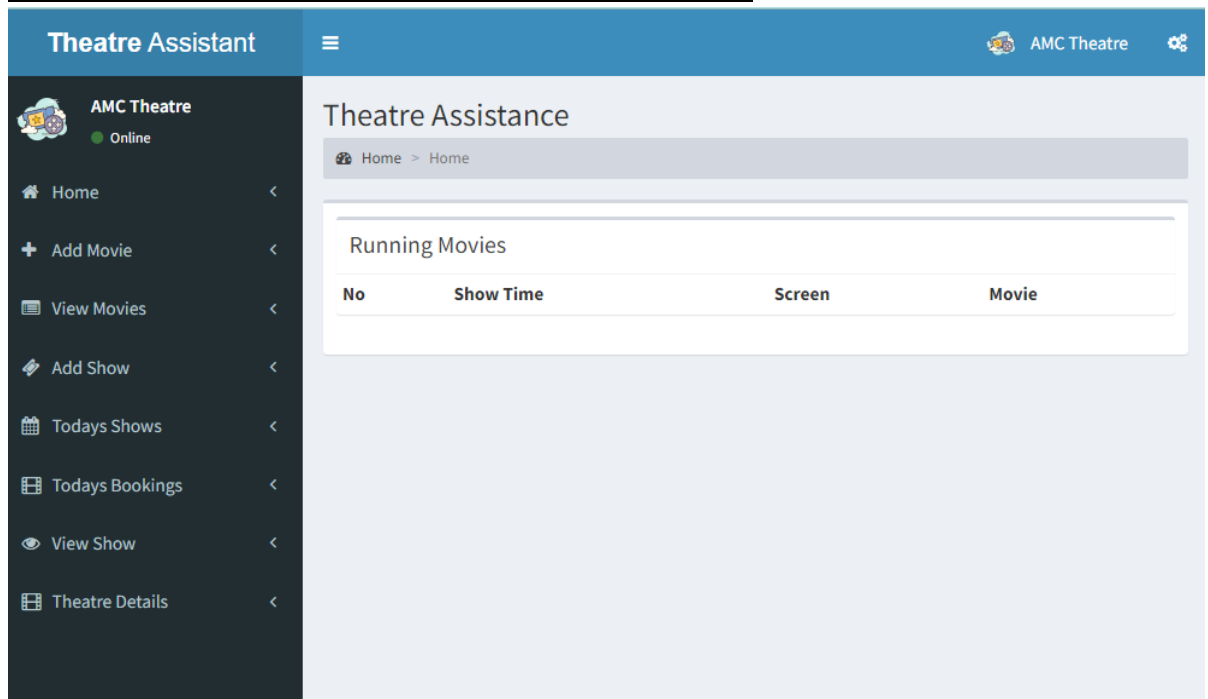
Theatre Assistant

AMC Theatre

AMC Theatre
Online

Home
Add Movie
View Movies
Add Show
Todays Shows
Todays Bookings
View Show
Theatre Details

Theatre Assistance

Home > Home

Running Movies

| No | Show Time | Screen | Movie |
|---|---|---|---|